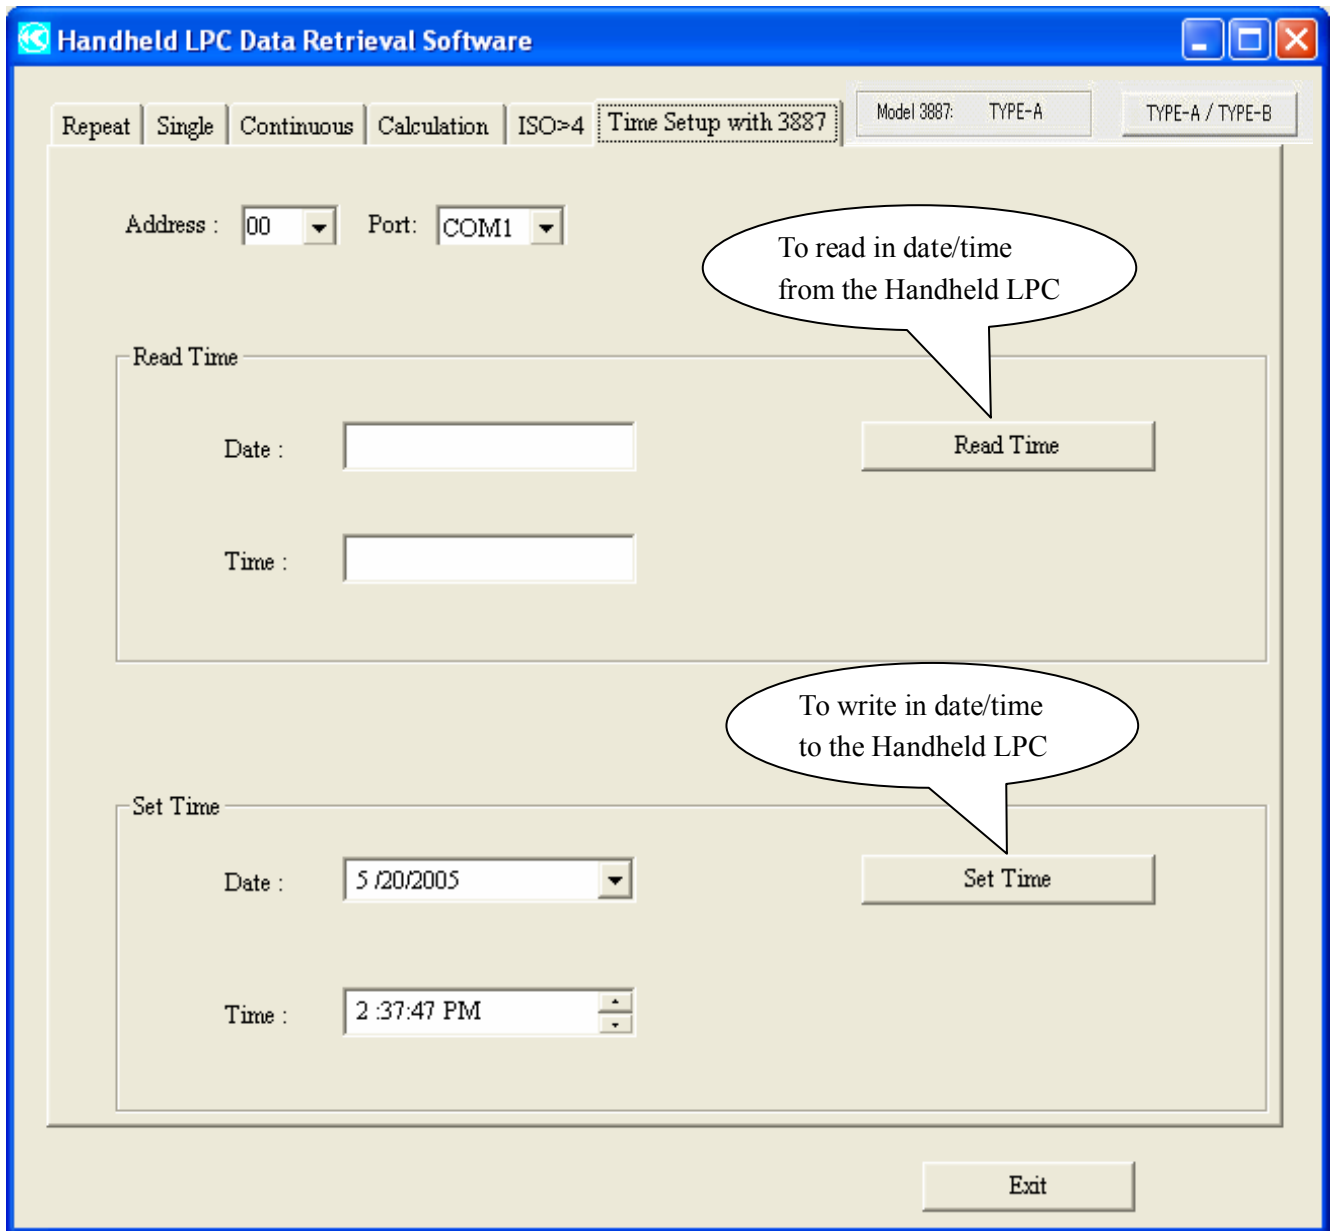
Handheld LPC Data Retrieval Software

Repeat | Single | Continuous | Calculation | ISO>4 | Time Setup with 3887

Model 3887: TYPE-A

TYPE-A / TYPE-B

Address : 00

Port: COM1

To read in date/time from the Handheld LPC

Read Time

Date :

Time :

Read Time

To write in date/time to the Handheld LPC

Set Time

Date : 5 /20/2005

Time : 2 :37:47 PM

Set Time

Exit